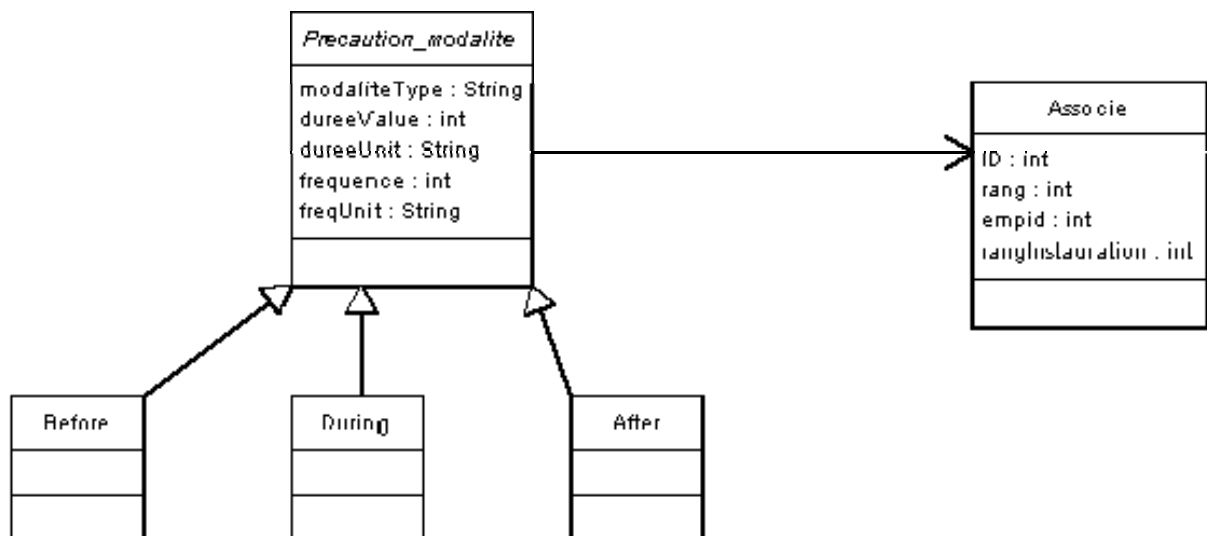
Precaution_modalite

modaliteType : String
dureeValue : int
dureeUnit : String
frequence : int
freqUnit : String

Asso cie

ID : int
rang : int
empid : int
rangInstauration : int

Before

During

After